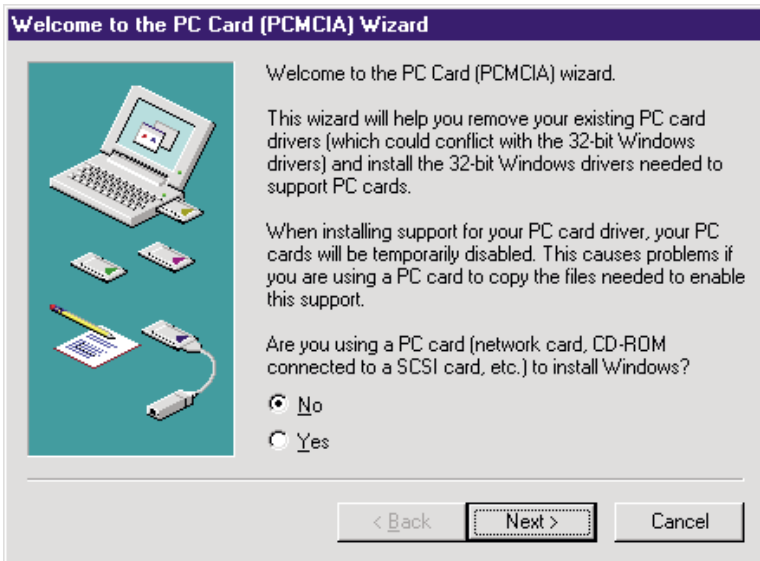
Welcome to the PC Card (PCMCIA) Wizard

Welcome to the PC Card (PCMCIA) wizard.

This wizard will help you remove your existing PC card drivers (which could conflict with the 32-bit Windows drivers) and install the 32-bit Windows drivers needed to support PC cards.

When installing support for your PC card driver, your PC cards will be temporarily disabled. This causes problems if you are using a PC card to copy the files needed to enable this support.

Are you using a PC card (network card, CD-ROM connected to a SCSI card, etc.) to install Windows?

No

Yes

< Back

Next >

Cancel